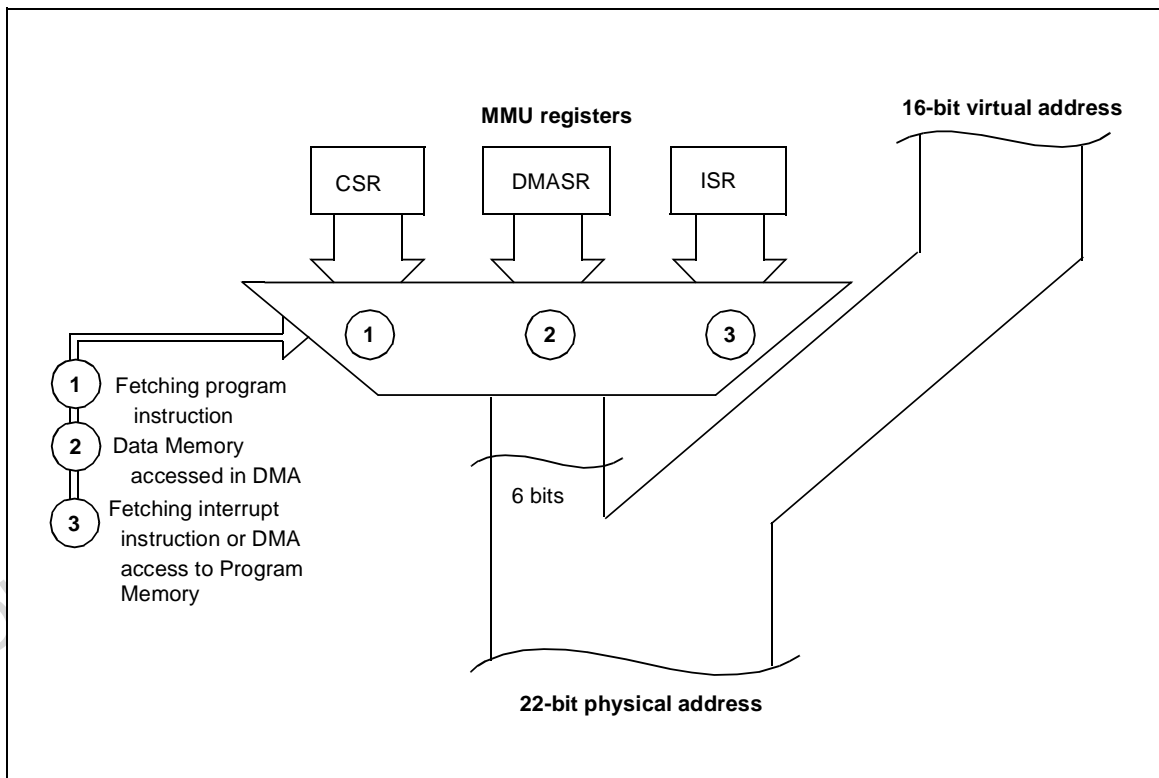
MMU registers

16-bit virtual address

CSR

DMASR

ISR

1

2

3

1 Fetching program instruction

2 Data Memory accessed in DMA

3 Fetching interrupt instruction or DMA access to Program Memory

6 bits

22-bit physical address